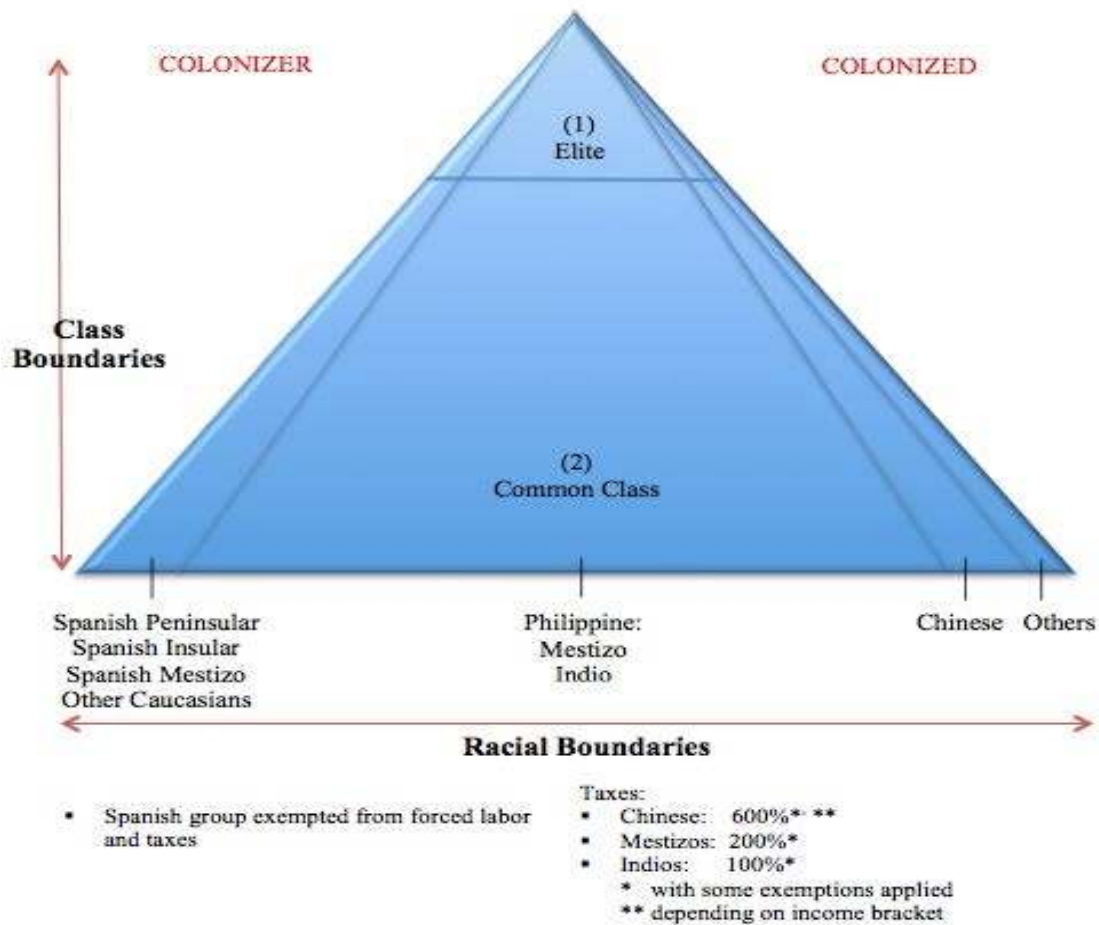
COLONIZER

COLONIZED

(1)
Elite

Class Boundaries

(2)
Common Class

Spanish Peninsular
Spanish Insular
Spanish Mestizo
Other Caucasians

Philippine:
Mestizo
Indio

Chinese

Others

Racial Boundaries

• Spanish group exempted from forced labor and taxes

Taxes:
• Chinese: 600%* **
• Mestizos: 200%*
• Indios: 100%*
* with some exemptions applied
** depending on income bracket